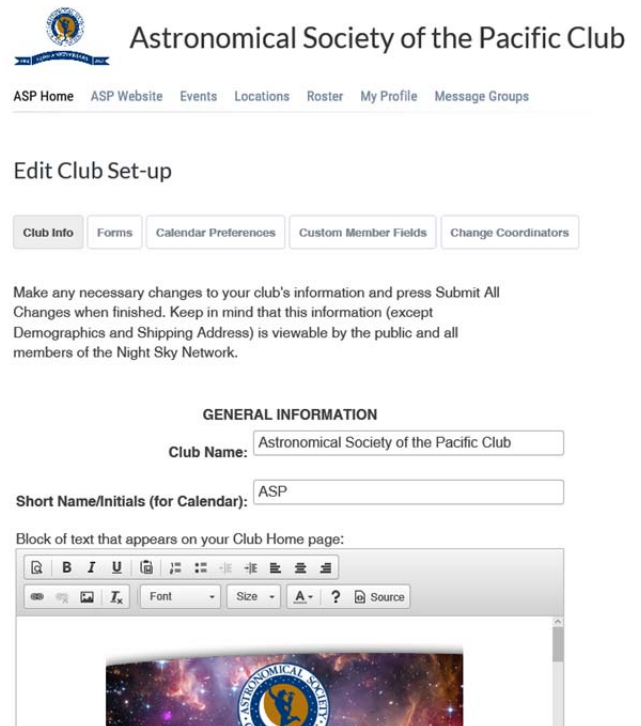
Astronomical Society of the Pacific Club

ASP Home ASP Website Events Locations Roster My Profile Message Groups

Edit Club Set-up

Club Info Forms Calendar Preferences Custom Member Fields Change Coordinators

Make any necessary changes to your club's information and press Submit All Changes when finished. Keep in mind that this information (except Demographics and Shipping Address) is viewable by the public and all members of the Night Sky Network.

GENERAL INFORMATION

Club Name: Astronomical Society of the Pacific Club

Short Name/Initials (for Calendar): ASP

Block of text that appears on your Club Home page:

B I U Font Size A ? Source